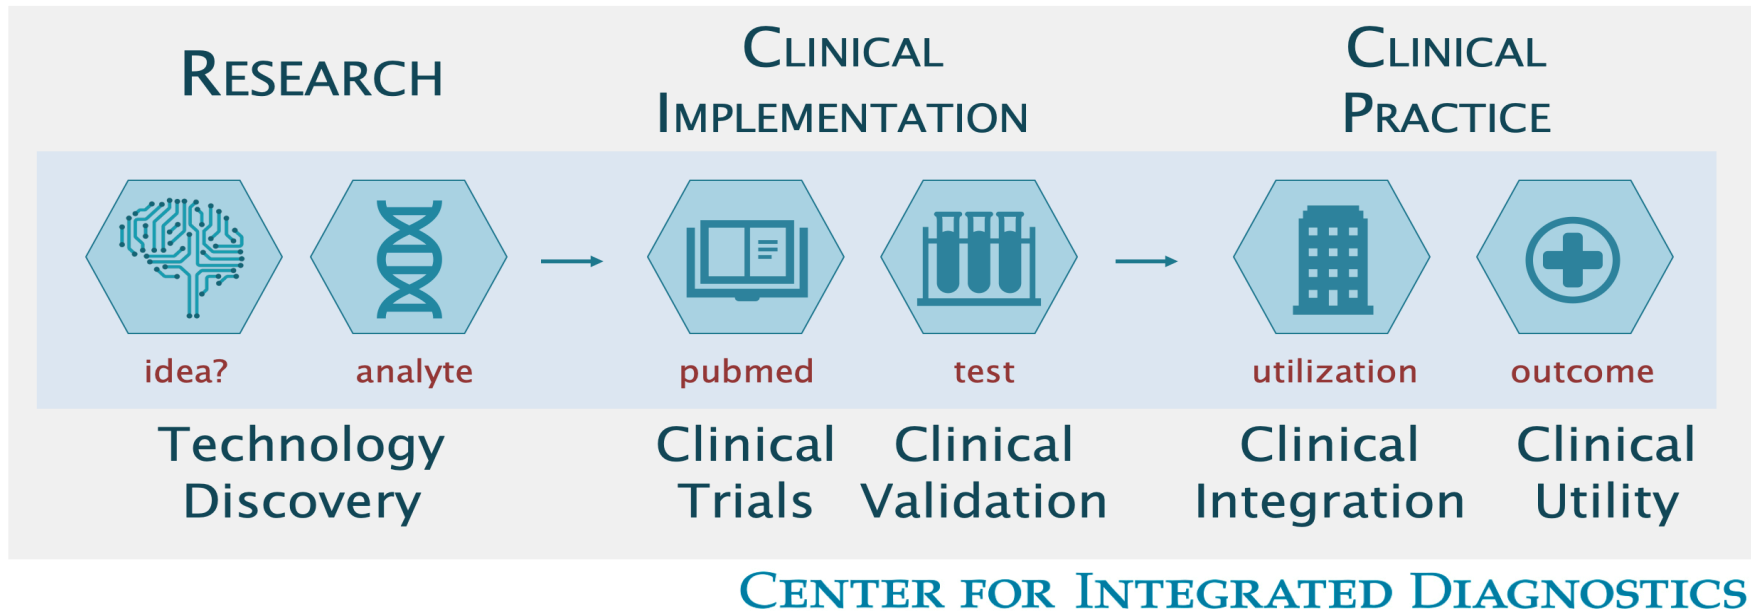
RESEARCH

CLINICAL IMPLEMENTATION

CLINICAL PRACTICE

idea?

analyte

pubmed

test

utilization

outcome

Technology Discovery

Clinical Trials

Clinical Validation

Clinical Integration

Clinical Utility

CENTER FOR INTEGRATED DIAGNOSTICS